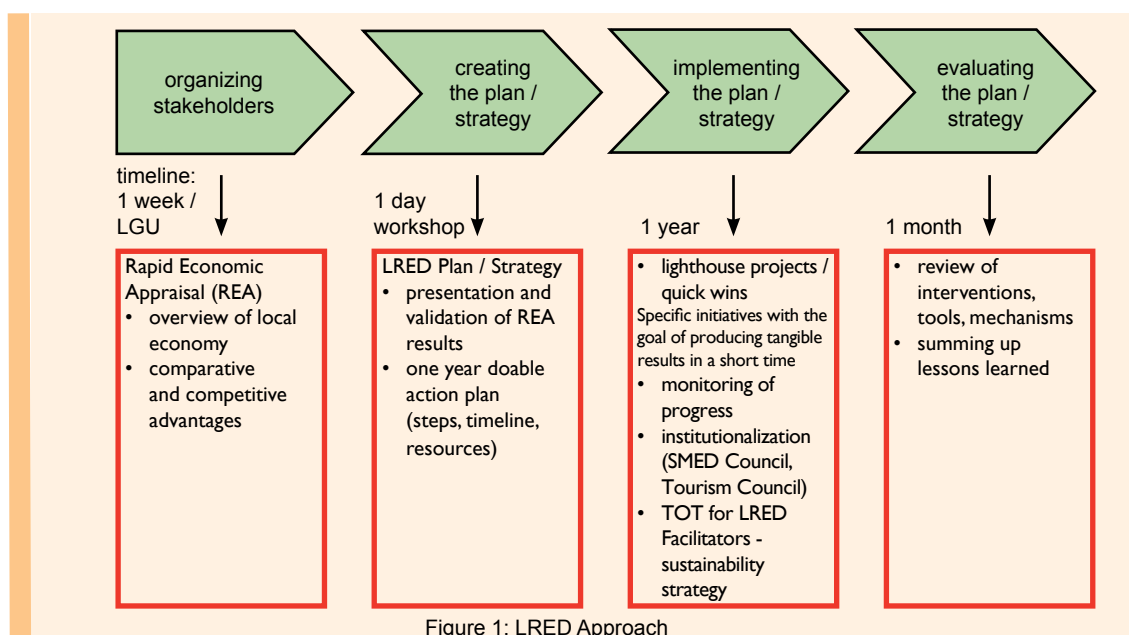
organizing stakeholders

creating the plan / strategy

implementing the plan / strategy

evaluating the plan / strategy

timeline: 1 week / LGU

1 day workshop

1 year

1 month

Rapid Economic Appraisal (REA)
• overview of local economy
• comparative and competitive advantages

LRED Plan / Strategy
• presentation and validation of REA results
• one year doable action plan (steps, timeline, resources)

• lighthouse projects / quick wins
Specific initiatives with the goal of producing tangible results in a short time
• monitoring of progress
• institutionalization (SMED Council, Tourism Council)
• TOT for LRED Facilitators - sustainability strategy

• review of interventions, tools, mechanisms
• summing up lessons learned

Figure 1: LRED Approach